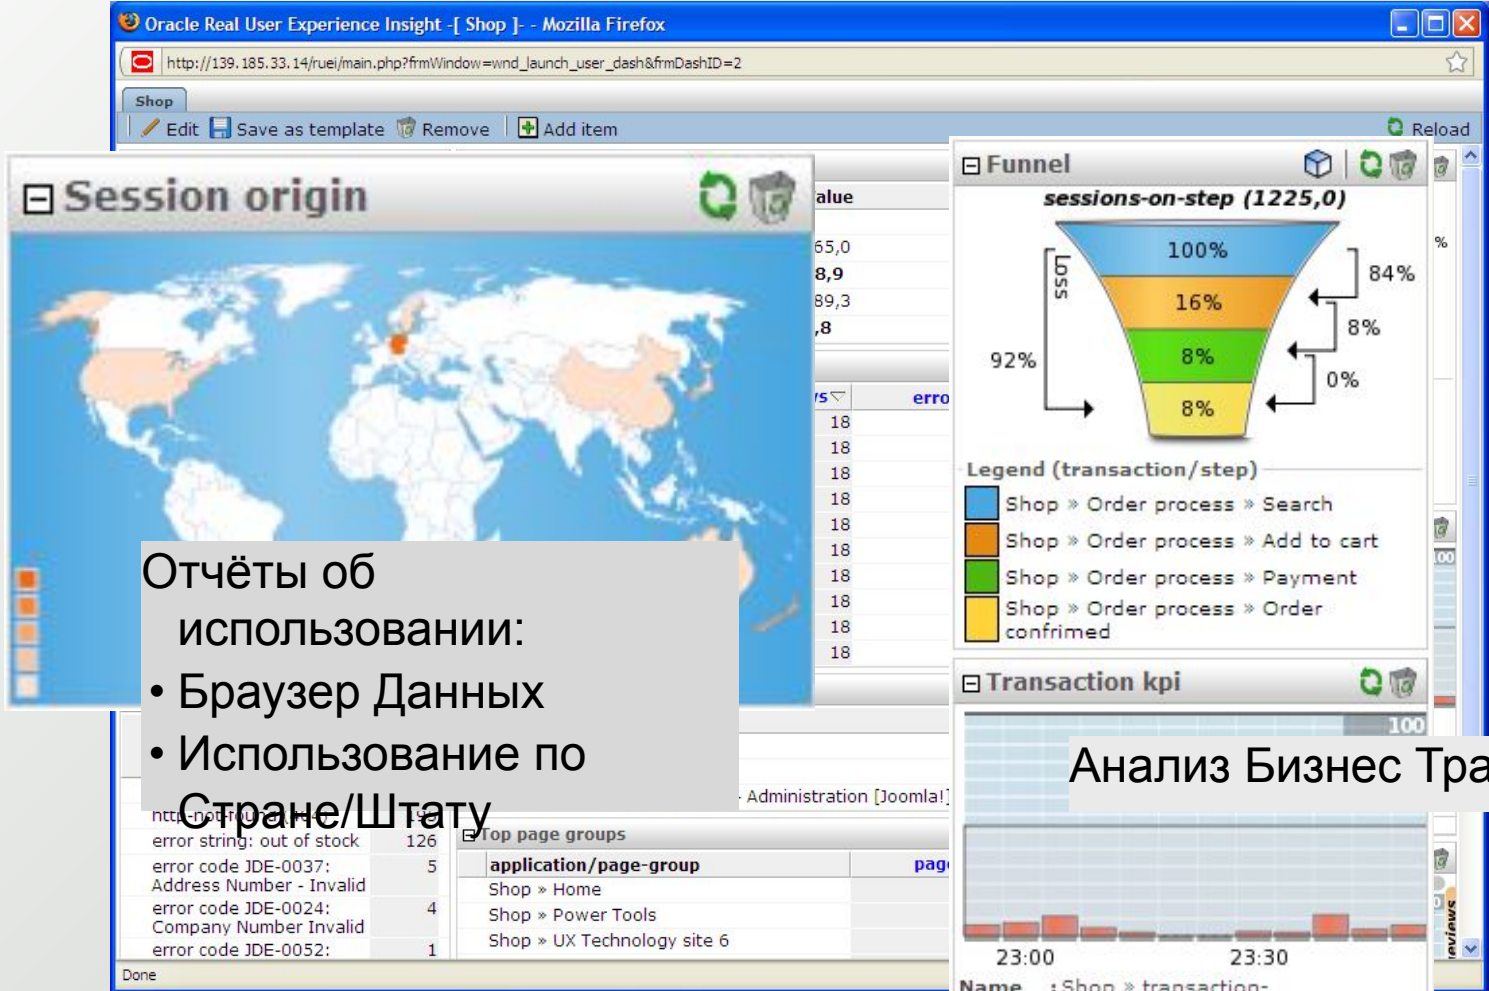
Oracle Real User Experience Insight -[ Shop ]- - Mozilla Firefox

http://139.185.33.14/ruei/main.php?frmWindow=wnd_launch_user_dash&frmDashID=2

Shop

Edit Save as template Remove Add item Reload

Session origin

alue
65,0
8,9
89,3
,8

erro
18
18
18
18
18
18
18
18
18
18

Отчёты об использовании:
• Браузер Данных
• Использование по Стране/Штату

Funnel

sessions-on-step (1225,0)

100%
16%
8%
8%
loss
92%
84%
8%
0%

Legend (transaction/step)
Shop » Order process » Search
Shop » Order process » Add to cart
Shop » Order process » Payment
Shop » Order process » Order confrimed

Transaction kpi

100

Анализ Бизнес Тра

23:00 23:30

Name : Shop » transaction-

Administration [Joomla!]

http-not-found [404]
error string: out of stock 126
error code JDE-0037: Address Number - Invalid 5
error code JDE-0024: Company Number Invalid 4
error code JDE-0052: 1

Top page groups

| application/page-group | pag |
|---|---|
| Shop » Home | |
| Shop » Power Tools | |
| Shop » UX Technology site 6 | |

Done